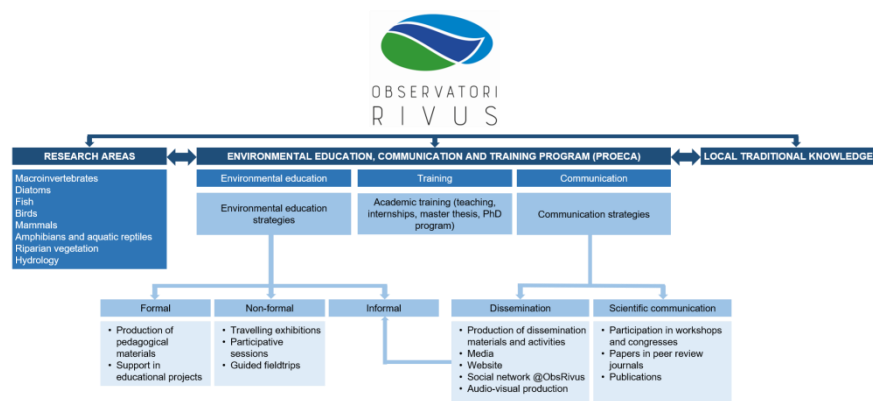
OBSERVATORI
RIVUS

RESEARCH AREAS

Macroinvertebrates
Diatoms
Fish
Birds
Mammals
Amphibians and aquatic reptiles
Riparian vegetation
Hydrology

ENVIRONMENTAL EDUCATION, COMMUNICATION AND TRAINING PROGRAM (PROECA)

LOCAL TRADITIONAL KNOWLEDGE

Environmental education

Environmental education strategies

Training

Academic training (teaching, internships, master thesis, PhD program)

Communication

Communication strategies

Formal

• Production of pedagogical materials
• Support in educational projects

Non-formal

• Travelling exhibitions
• Participative sessions
• Guided fieldtrips

Informal

Dissemination

• Production of dissemination materials and activities
• Media
• Website
• Social network @ObsRivus
• Audio-visual production

Scientific communication

• Participation in workshops and congresses
• Papers in peer review journals
• Publications